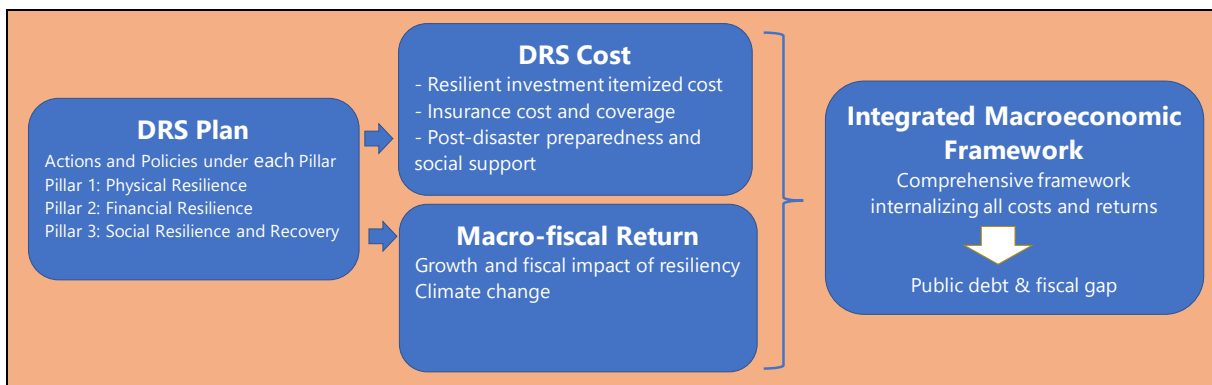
DRS Plan
Actions and Policies under each Pillar
Pillar 1: Physical Resilience
Pillar 2: Financial Resilience
Pillar 3: Social Resilience and Recovery

DRS Cost
- Resilient investment itemized cost
- Insurance cost and coverage
- Post-disaster preparedness and social support

Macro-fiscal Return
Growth and fiscal impact of resiliency
Climate change

Integrated Macroeconomic Framework
Comprehensive framework internalizing all costs and returns

Public debt & fiscal gap